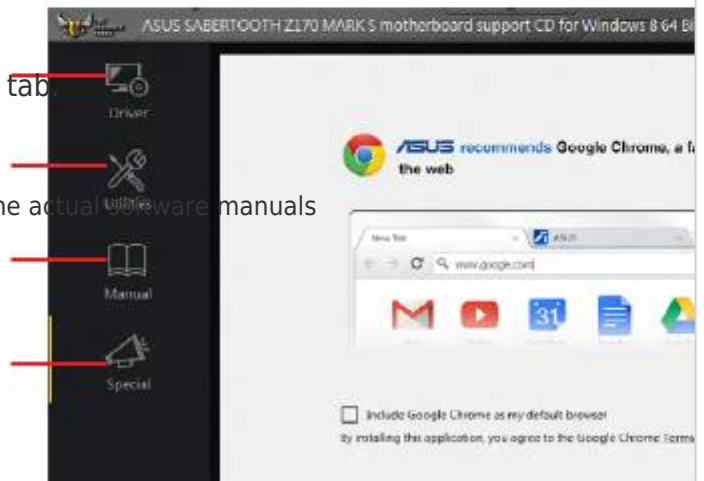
ASUS SABERTOOTH Z170 MARK S motherboard support CD for Windows 8 64 Bi

tab

Driver

Utilities

he actual software manuals

Manual

Special

ASUS recommends Google Chrome, a f

the web

New Tab

ASUS

www.google.com

31

Include Google Chrome as my default browser

By installing this application, you agree to the Google Chrome Terms